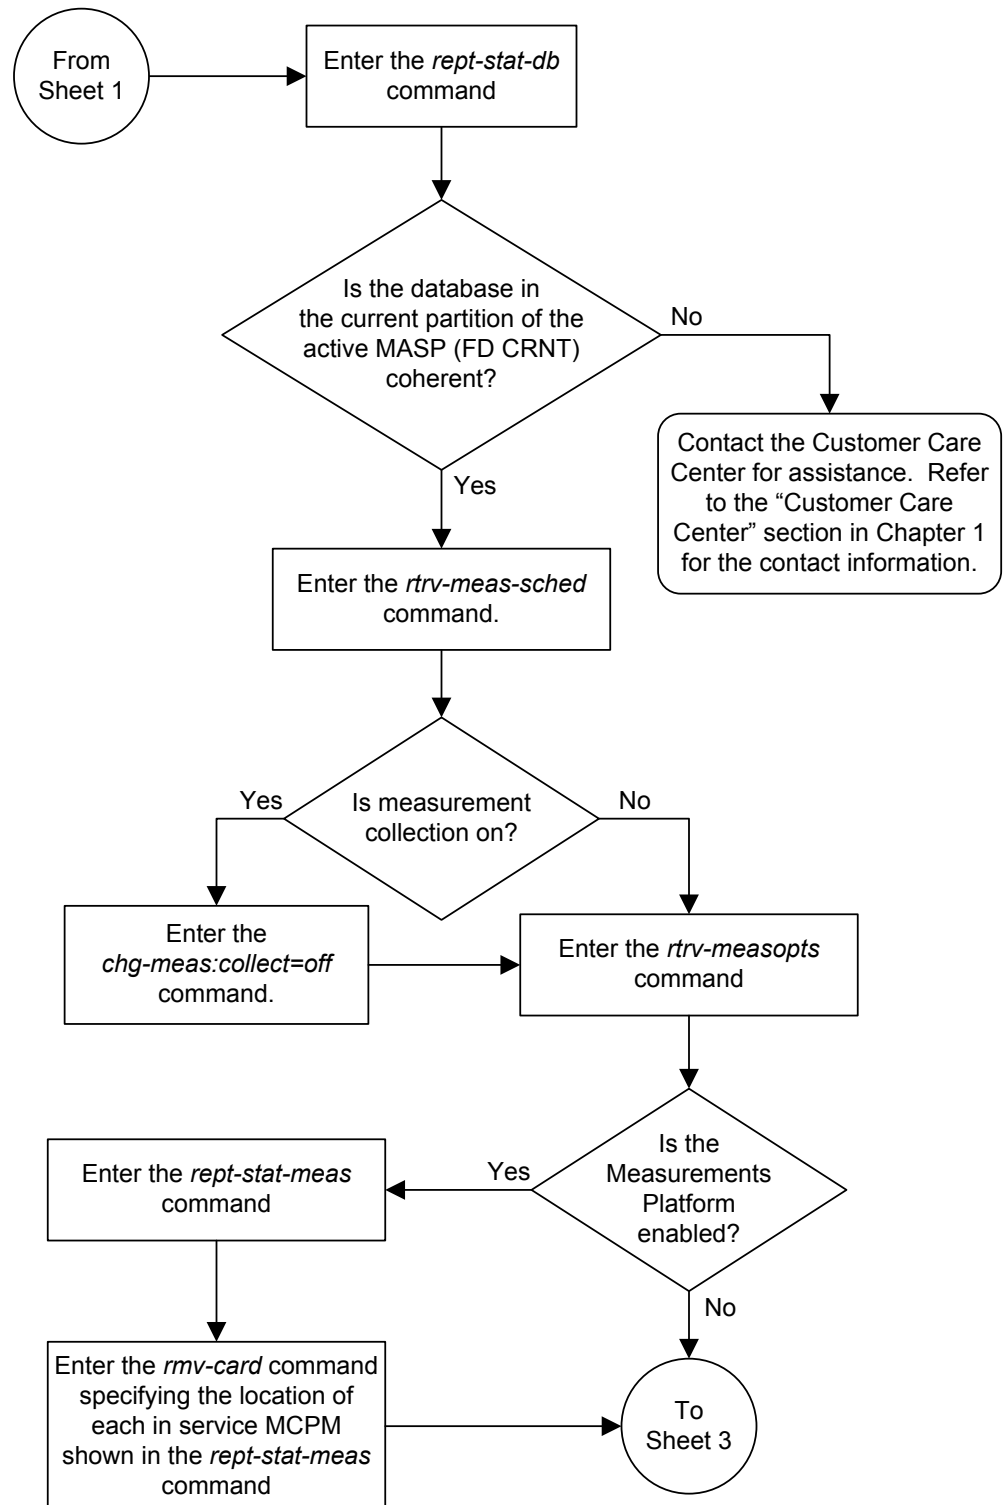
From Sheet 1

Enter the rept-stat-db command

Is the database in the current partition of the active MASP (FD CRNT) coherent?

No

Contact the Customer Care Center for assistance. Refer to the “Customer Care Center” section in Chapter 1 for the contact information.

Yes

Enter the rtrv-meas-sched command.

Yes

Is measurement collection on?

No

Enter the chg-meas:collect=off command.

Enter the rtrv-measopts command

Enter the rept-stat-meas command

Yes

Is the Measurements Platform enabled?

No

Enter the rmv-card command specifying the location of each in service MCPM shown in the rept-stat-meas command

To Sheet 3